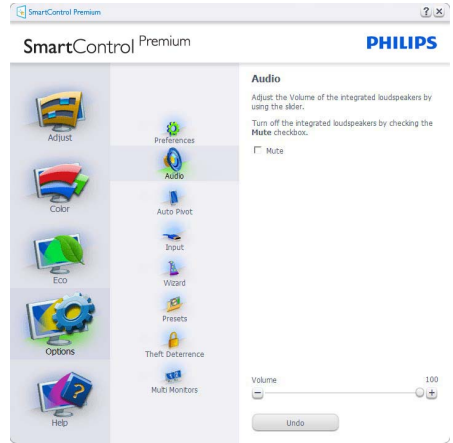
SmartControl Premium

?  X

SmartControl Premium

PHILIPS

Adjust

Color

Eco

Options

Help

Preferences

Audio

Auto Pivot

Input

Wizard

Presets

Theft Deterrence

Multi Monitors

Audio

Adjust the Volume of the integrated loudspeakers by using the slider.

Turn off the integrated loudspeakers by checking the **Mute** checkbox.

Mute

Volume

100

-

+

Undo